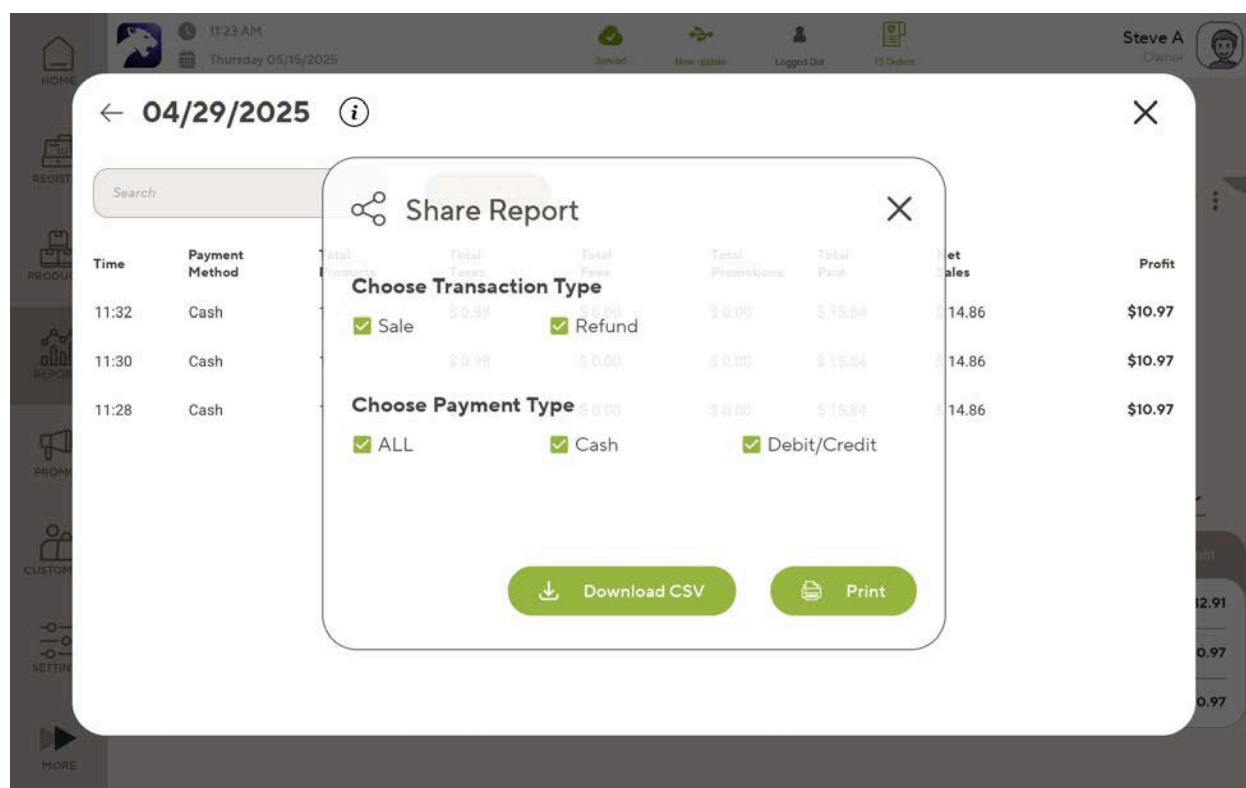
HOME

11:23 AM
Thursday 05/15/2025

Synced
New update
Logged Out
13 Orders

Steve A
Owner

REGIST

PRODU

REPOR

PROM

CUSTOM

SETTIN

MORE

← 04/29/2025 ⓘ

×

Search

| Time | Payment Method | Total Products | Total Taxes | Total Fees | Total Promotions | Total Paid | Net Sales | Profit |
|---|---|---|---|---|---|---|---|---|
| 11:32 | Cash | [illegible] | $0.98 | $0.00 | $0.00 | $15.84 | 14.86 | $10.97 |
| 11:30 | Cash | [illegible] | $0.98 | $0.00 | $0.00 | $15.84 | 14.86 | $10.97 |
| 11:28 | Cash | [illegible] | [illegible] | $0.00 | $0.00 | $15.84 | 14.86 | $10.97 |

Share Report

×

Choose Transaction Type

Sale
Refund

Choose Payment Type

ALL
Cash
Debit/Credit

Download CSV

Print

2.91
0.97
0.97